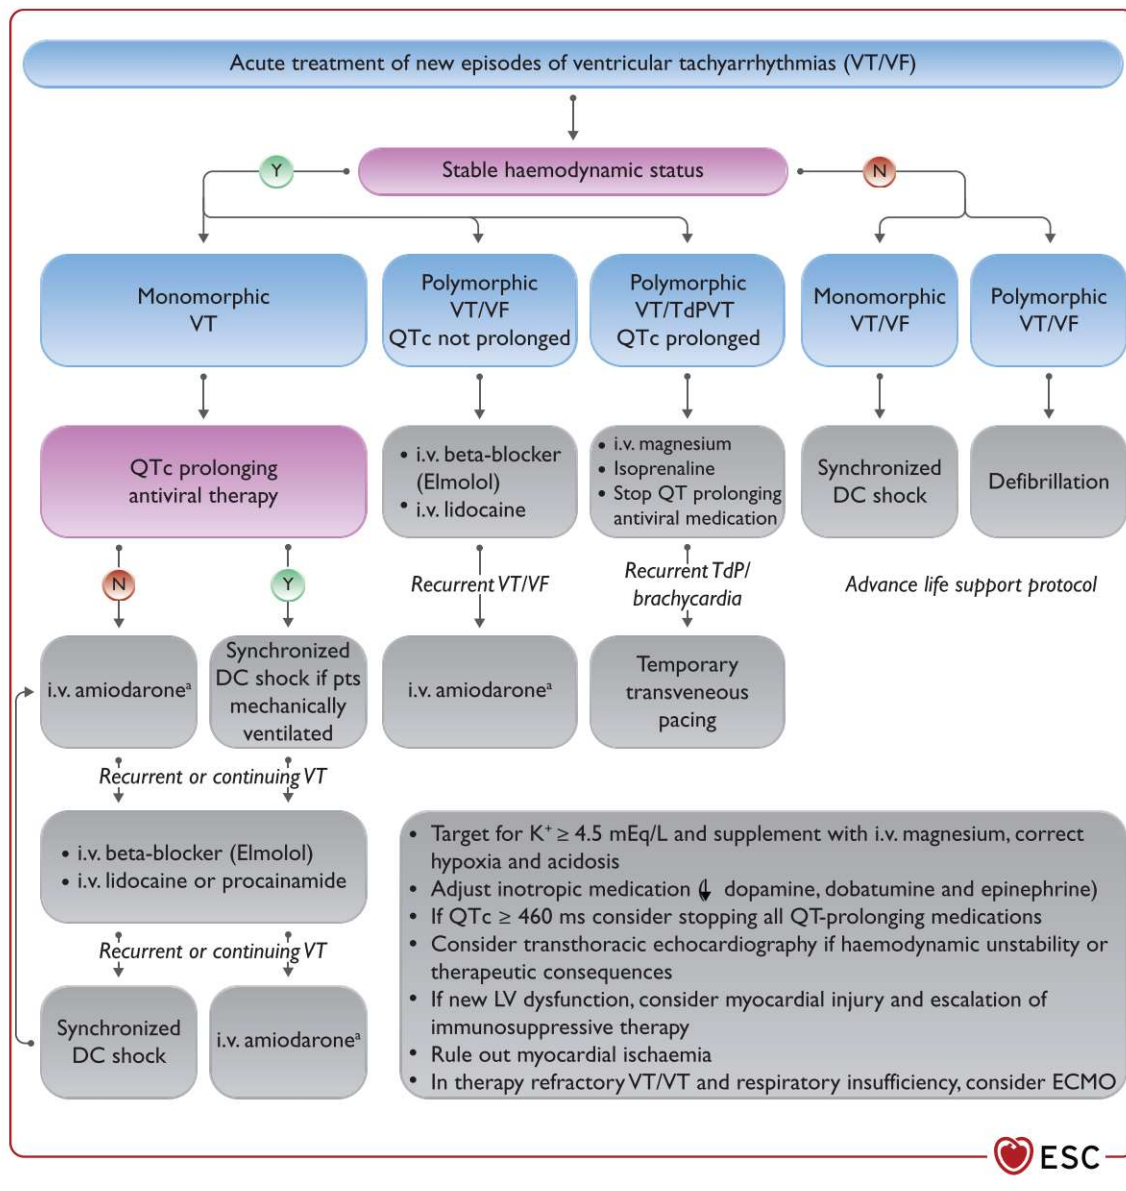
Acute treatment of new episodes of ventricular tachyarrhythmias (VT/VF)

Stable haemodynamic status

Y

N

Monomorphic VT

Polymorphic VT/VF QTc not prolonged

Polymorphic VT/TdPVT QTc prolonged

Monomorphic VT/VF

Polymorphic VT/VF

QTc prolonging antiviral therapy

• i.v. beta-blocker (Elmolol)
• i.v. lidocaine

• i.v. magnesium
• Isoprenaline
• Stop QT prolonging antiviral medication

Synchronized DC shock

Defibrillation

N

Y

Recurrent VT/VF

Recurrent TdP/ brachycardia

Advance life support protocol

i.v. amiodarone$^a$

Synchronized DC shock if pts mechanically ventilated

i.v. amiodarone$^a$

Temporary transveneous pacing

Recurrent or continuing VT

• i.v. beta-blocker (Elmolol)
• i.v. lidocaine or procainamide

Recurrent or continuing VT

Synchronized DC shock

i.v. amiodarone$^a$

• Target for $K^+ \geq 4.5$ mEq/L and supplement with i.v. magnesium, correct hypoxia and acidosis
• Adjust inotropic medication (↓ dopamine, dobatumine and epinephrine)
• If QTc ≥ 460 ms consider stopping all QT-prolonging medications
• Consider transthoracic echocardiography if haemodynamic unstability or therapeutic consequences
• If new LV dysfunction, consider myocardial injury and escalation of immunosuppressive therapy
• Rule out myocardial ischaemia
• In therapy refractory VT/VT and respiratory insufficiency, consider ECMO

ESC